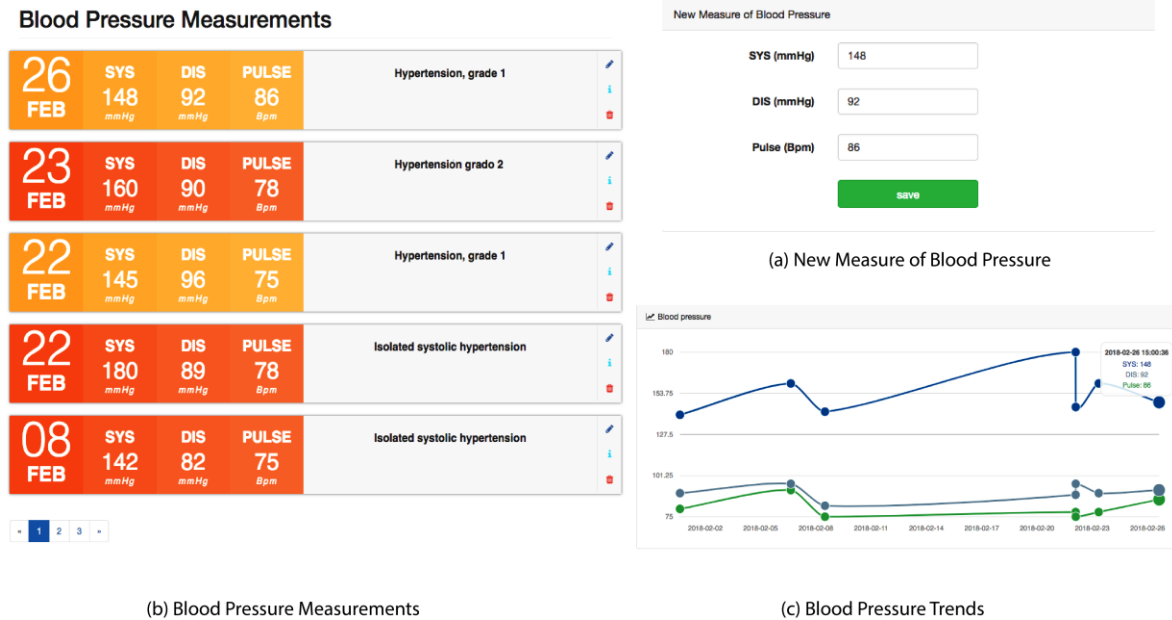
Blood Pressure Measurements

| | | | | |
|---|---|---|---|---|
| 26 FEB | SYS 148 mmHg | DIS 92 mmHg | PULSE 86 Bpm | Hypertension, grade 1 |
| 23 FEB | SYS 160 mmHg | DIS 90 mmHg | PULSE 78 Bpm | Hypertension grado 2 |
| 22 FEB | SYS 145 mmHg | DIS 96 mmHg | PULSE 75 Bpm | Hypertension, grade 1 |
| 22 FEB | SYS 180 mmHg | DIS 89 mmHg | PULSE 78 Bpm | Isolated systolic hypertension |
| 08 FEB | SYS 142 mmHg | DIS 82 mmHg | PULSE 75 Bpm | Isolated systolic hypertension |

« 1 2 3 »

(b) Blood Pressure Measurements

New Measure of Blood Pressure

SYS (mmHg) 148

DIS (mmHg) 92

Pulse (Bpm) 86

save

(a) New Measure of Blood Pressure

Blood pressure

180
153.75
127.5
101.25
75

2018-02-02 2018-02-05 2018-02-08 2018-02-11 2018-02-14 2018-02-17 2018-02-20 2018-02-23 2018-02-26

2018-02-26 15:00:36
SYS: 148
DIS: 92
Pulse: 86

(c) Blood Pressure Trends